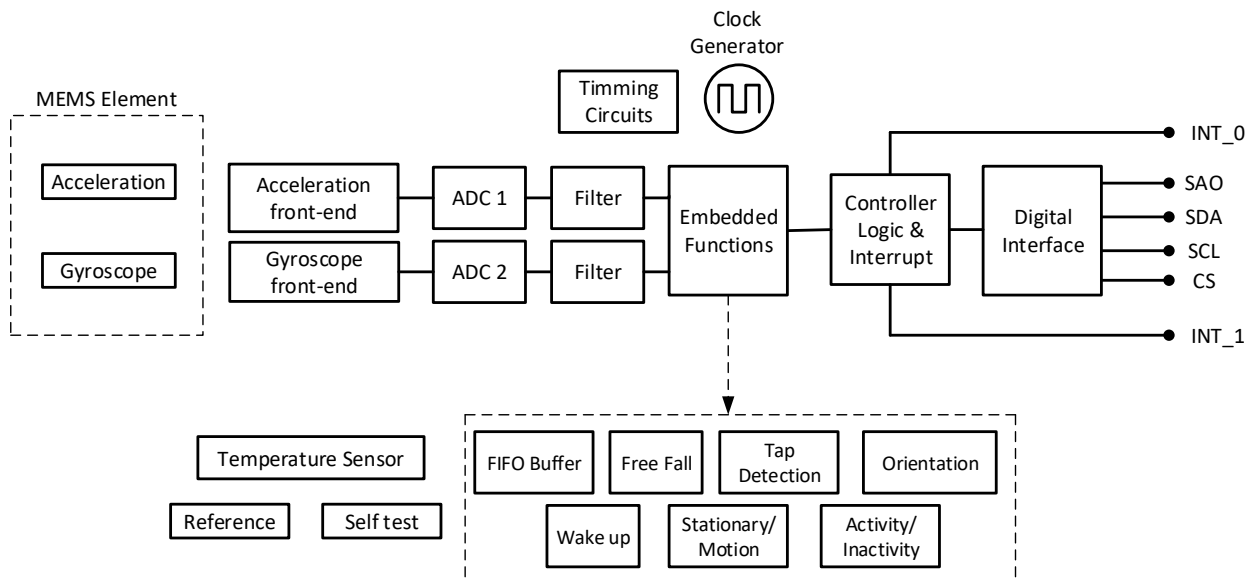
Clock Generator

Timming Circuits

MEMS Element

Acceleration

Gyroscope

Acceleration front-end

ADC 1

Filter

Gyroscope front-end

ADC 2

Filter

Embedded Functions

Controller Logic & Interrupt

Digital Interface

INT_0

SAO

SDA

SCL

CS

INT_1

Temperature Sensor

Reference

Self test

FIFO Buffer

Free Fall

Tap Detection

Orientation

Wake up

Stationary/ Motion

Activity/ Inactivity